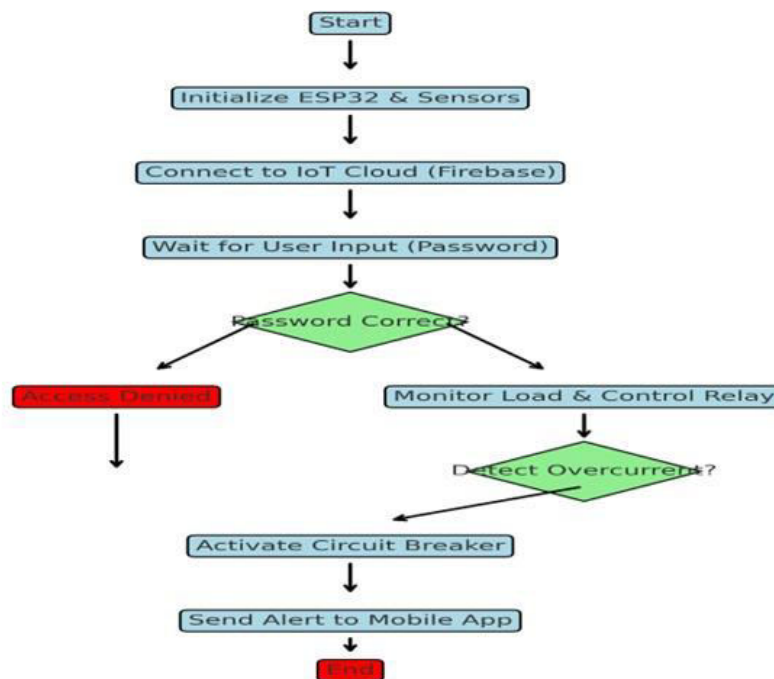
Start

Initialize ESP32 & Sensors

Connect to IoT Cloud (Firebase)

Wait for User Input (Password)

Password Correct?

Access Denied

Monitor Load & Control Relay

Detect Overcurrent?

Activate Circuit Breaker

Send Alert to Mobile App

End